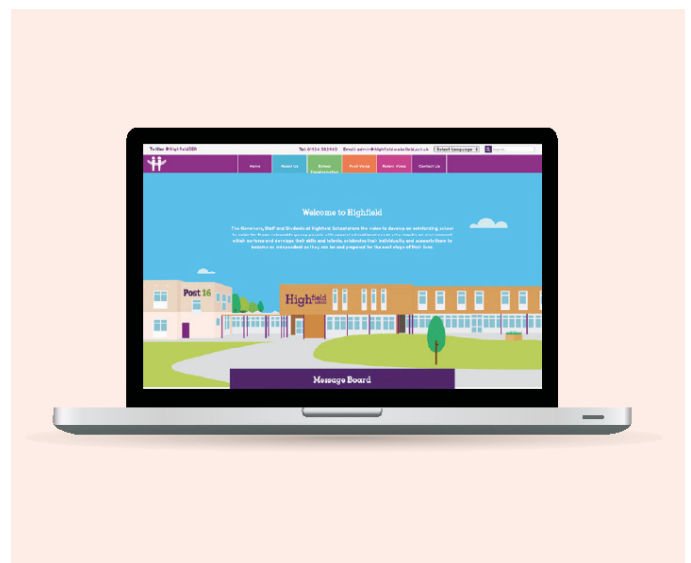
Twitter @HighfieldSS

Tel: 0113 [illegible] Email: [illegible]@highfield.wakefield.sch.uk Select Language Search

Home About Us School Transformation Post 16 Parent Voice Contact Us

Welcome to Highfield

The Governors, Staff and Students of Highfield School share the vision to develop an outstanding school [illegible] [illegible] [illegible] which nurtures and develops their skills and talents, celebrates their individuality and supports them to become as independent as they can be and prepared for the next stage of their lives.

Post 16

Highfield

Message Board